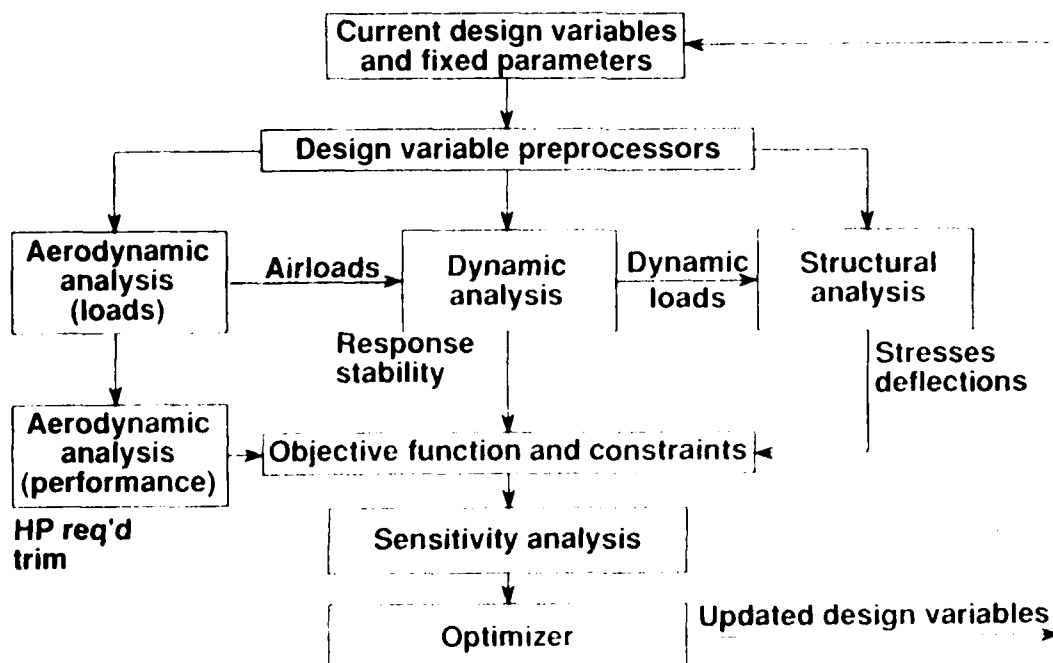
Current design variables and fixed parameters

Design variable preprocessors

Aerodynamic analysis (loads)

Airloads

Dynamic analysis

Dynamic loads

Structural analysis

Response stability

Stresses deflections

Aerodynamic analysis (performance)

Objective function and constraints

HP req'd trim

Sensitivity analysis

Optimizer

Updated design variables